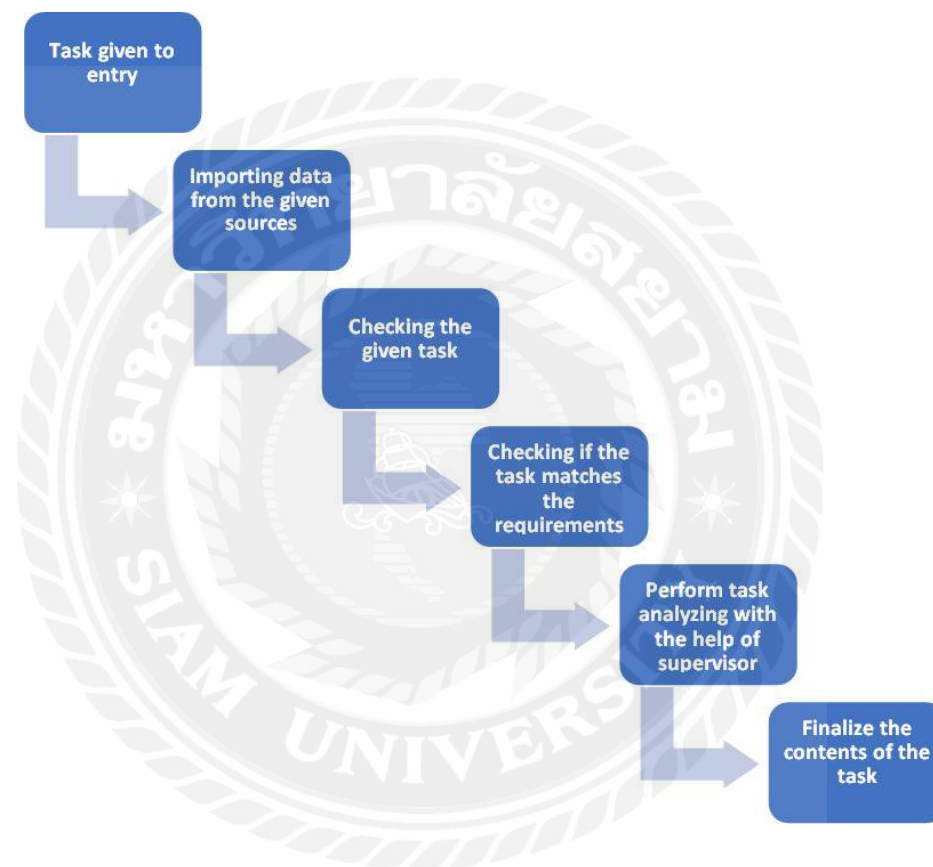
Task given to entry

Importing data from the given sources

Checking the given task

Checking if the task matches the requirements

Perform task analyzing with the help of supervisor

Finalize the contents of the task

มหาวิทยาลัยสยาม

SIAM UNIVERSITY